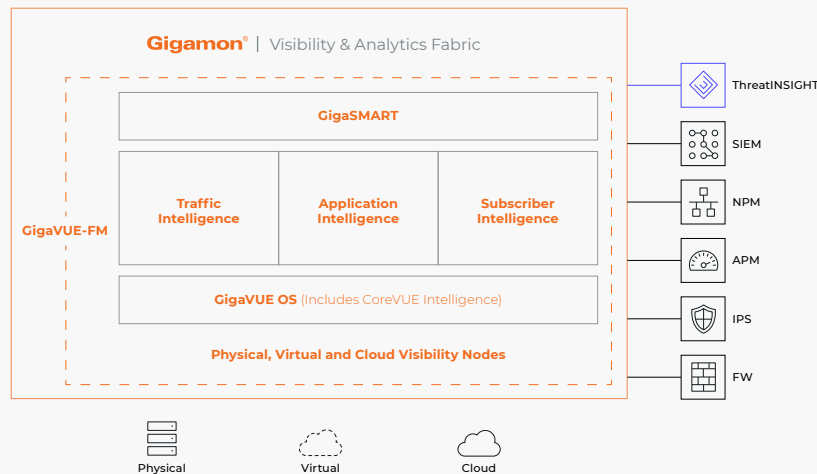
Gigamon® | Visibility & Analytics Fabric

GigaSMART

Traffic Intelligence

Application Intelligence

Subscriber Intelligence

GigaVUE-FM

GigaVUE OS (Includes CoreVUE Intelligence)

Physical, Virtual and Cloud Visibility Nodes

ThreatINSIGHT

SIEM

NPM

APM

IPS

FW

Physical

Virtual

Cloud